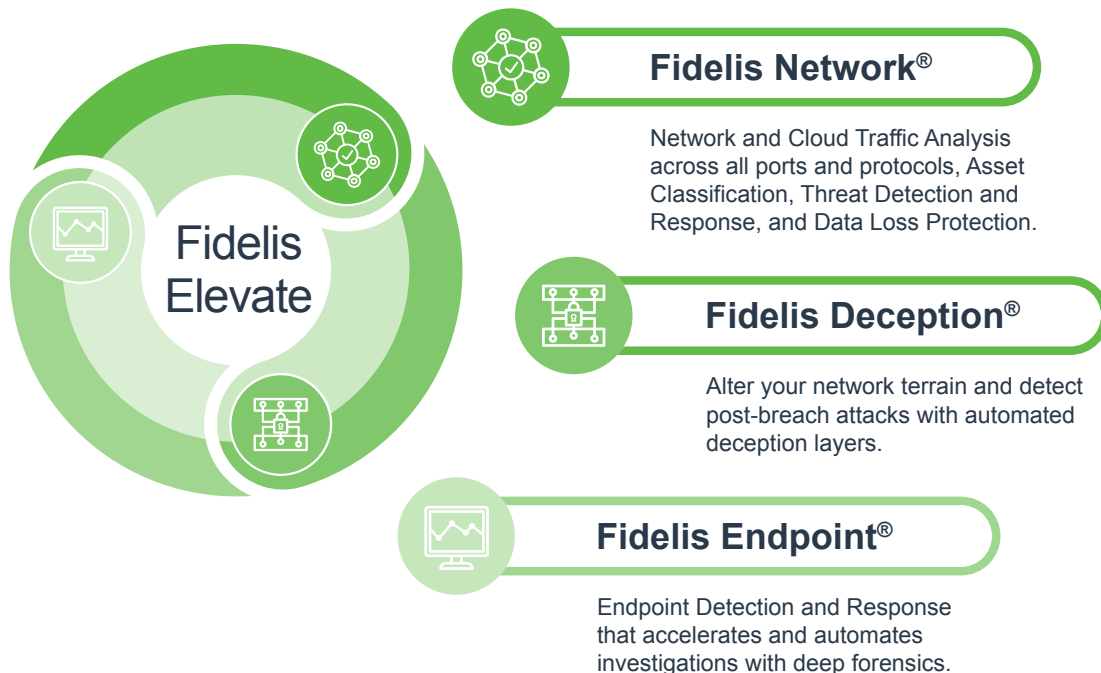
Fidelis Elevate

Fidelis Network®

Network and Cloud Traffic Analysis across all ports and protocols, Asset Classification, Threat Detection and Response, and Data Loss Protection.

Fidelis Deception®

Alter your network terrain and detect post-breach attacks with automated deception layers.

Fidelis Endpoint®

Endpoint Detection and Response that accelerates and automates investigations with deep forensics.